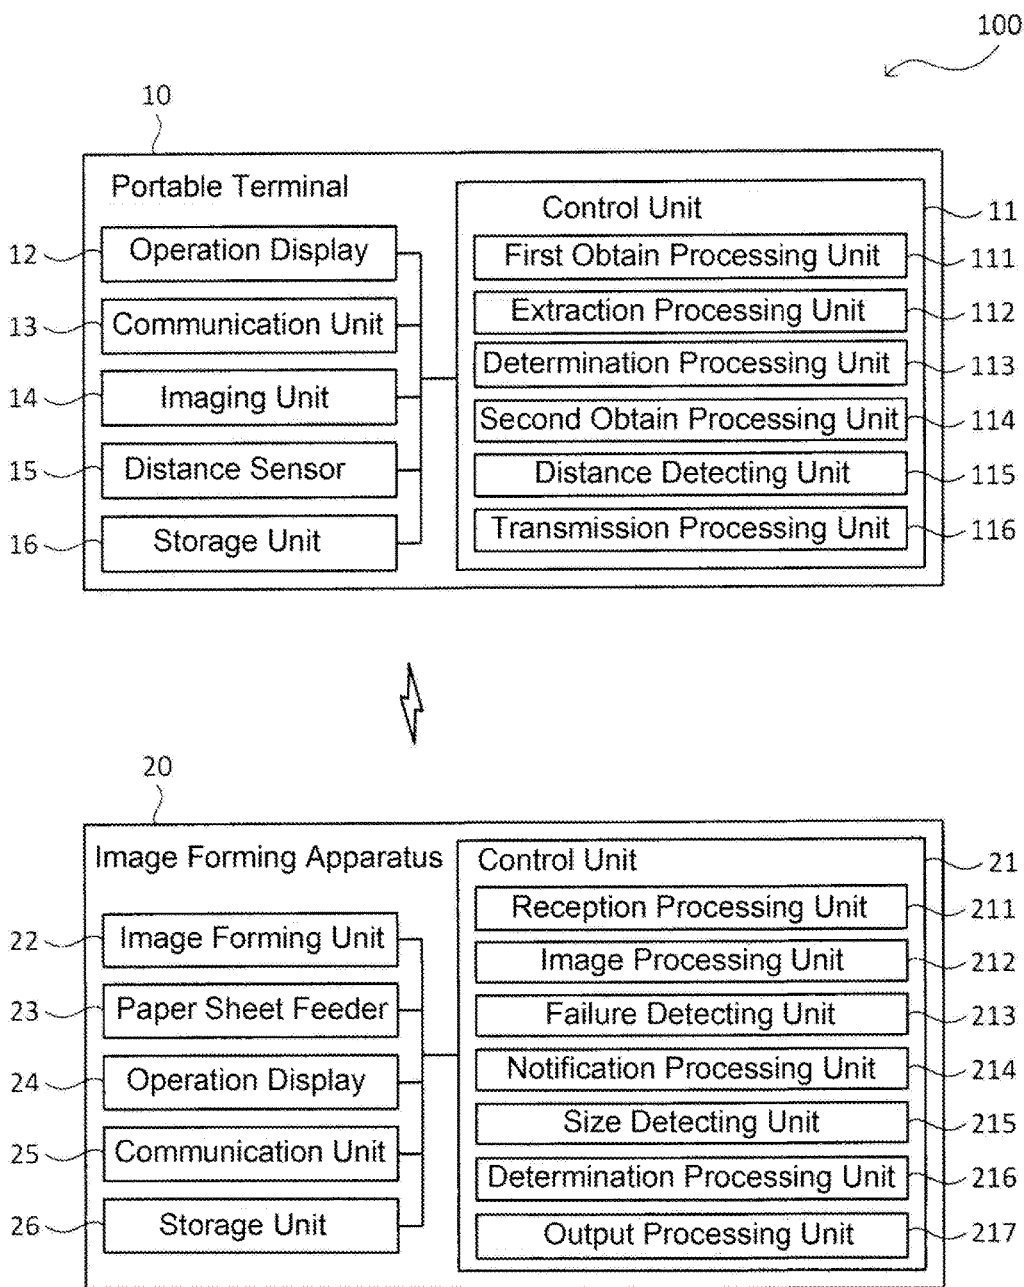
100

10

Portable Terminal

Control Unit 11

12 Operation Display

13 Communication Unit

14 Imaging Unit

15 Distance Sensor

16 Storage Unit

First Obtain Processing Unit 111

Extraction Processing Unit 112

Determination Processing Unit 113

Second Obtain Processing Unit 114

Distance Detecting Unit 115

Transmission Processing Unit 116

20

Image Forming Apparatus

Control Unit 21

22 Image Forming Unit

23 Paper Sheet Feeder

24 Operation Display

25 Communication Unit

26 Storage Unit

Reception Processing Unit 211

Image Processing Unit 212

Failure Detecting Unit 213

Notification Processing Unit 214

Size Detecting Unit 215

Determination Processing Unit 216

Output Processing Unit 217